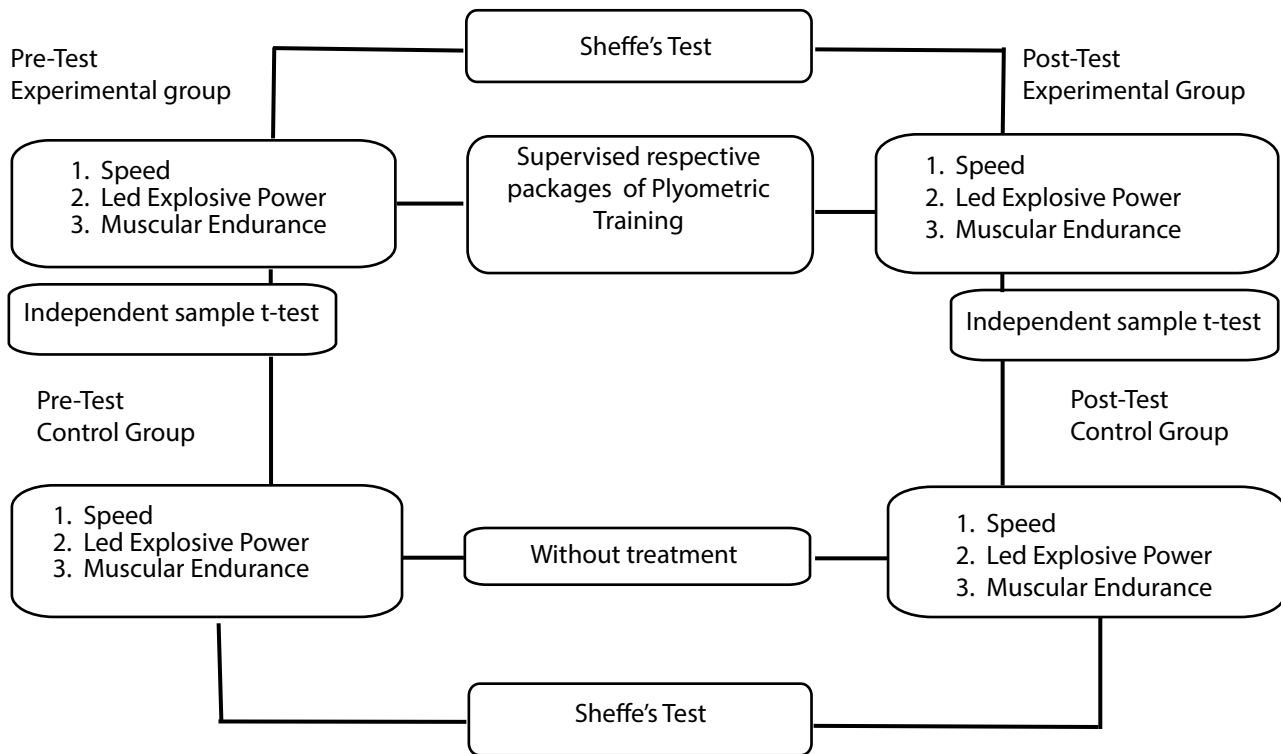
Sheffe's Test

Pre-Test
Experimental group

Post-Test
Experimental Group

1. Speed
2. Led Explosive Power
3. Muscular Endurance

Supervised respective packages of Plyometric Training

1. Speed
2. Led Explosive Power
3. Muscular Endurance

Independent sample t-test

Independent sample t-test

Pre-Test
Control Group

Post-Test
Control Group

1. Speed
2. Led Explosive Power
3. Muscular Endurance

Without treatment

1. Speed
2. Led Explosive Power
3. Muscular Endurance

Sheffe's Test